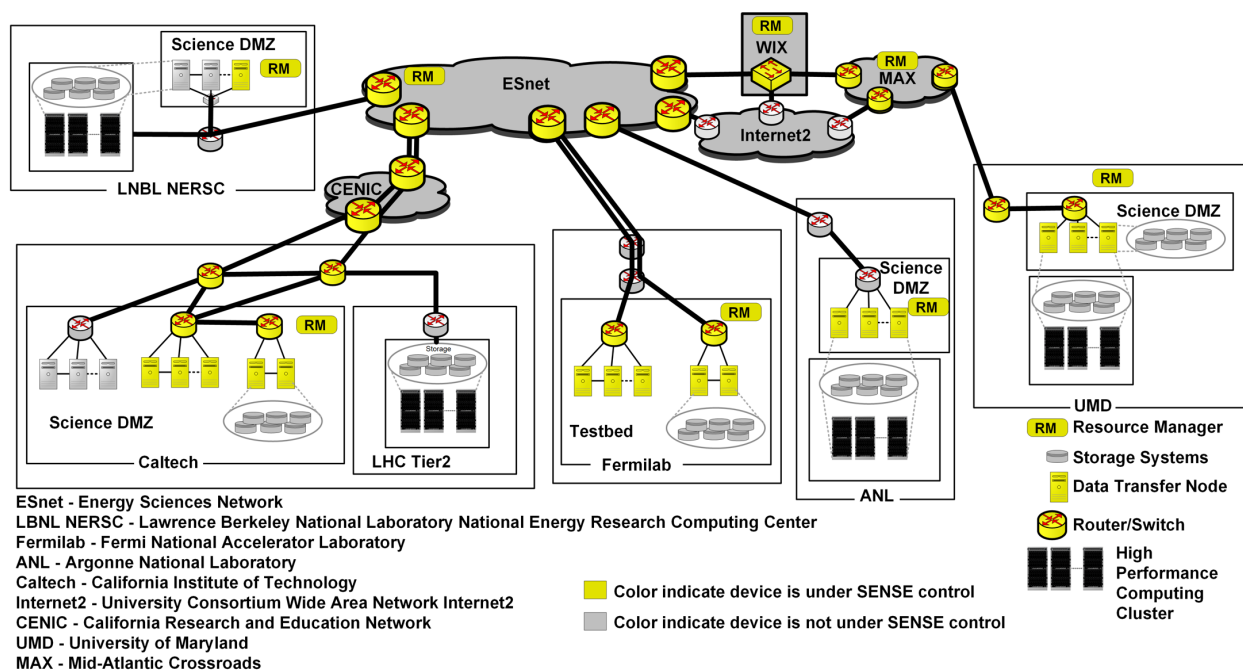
Science DMZ

RM

RM

ESnet

RM

WIX

RM

MAX

Internet2

LNBL NERSC

CENIC

UMD

RM

Science DMZ

RM

Science

DMZ

RM

RM

Storage

Science DMZ

Caltech

LHC Tier2

Testbed

Fermilab

ANL

RM Resource Manager

Storage Systems

Data Transfer Node

Router/Switch

High Performance Computing Cluster

ESnet - Energy Sciences Network

LBNL NERSC - Lawrence Berkeley National Laboratory National Energy Research Computing Center

Fermilab - Fermi National Accelerator Laboratory

ANL - Argonne National Laboratory

Caltech - California Institute of Technology

Internet2 - University Consortium Wide Area Network Internet2

CENIC - California Research and Education Network

UMD - University of Maryland

MAX - Mid-Atlantic Crossroads

Color indicate device is under SENSE control

Color indicate device is not under SENSE control